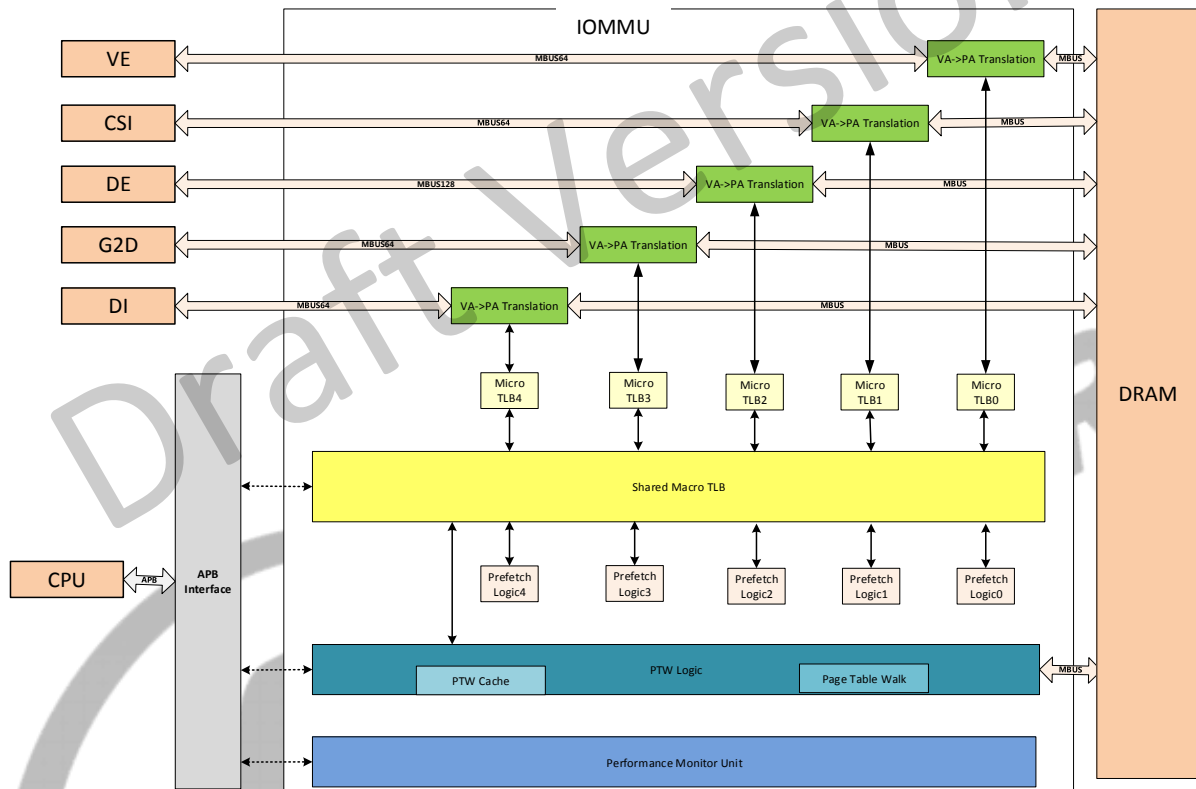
IOMMU

VE
MBUS64
VA->PA Translation
MBUS

CSI
MBUS64
VA->PA Translation
MBUS

DE
MBUS128
VA->PA Translation
MBUS

G2D
MBUS64
VA->PA Translation
MBUS

DI
MBUS64
VA->PA Translation
MBUS

DRAM

Micro TLB4
Micro TLB3
Micro TLB2
Micro TLB1
Micro TLB0

Shared Macro TLB

CPU
APB
APB Interface

Prefetch Logic4
Prefetch Logic3
Prefetch Logic2
Prefetch Logic1
Prefetch Logic0

PTW Logic
PTW Cache
Page Table Walk
MBUS

Performance Monitor Unit

Draft Version